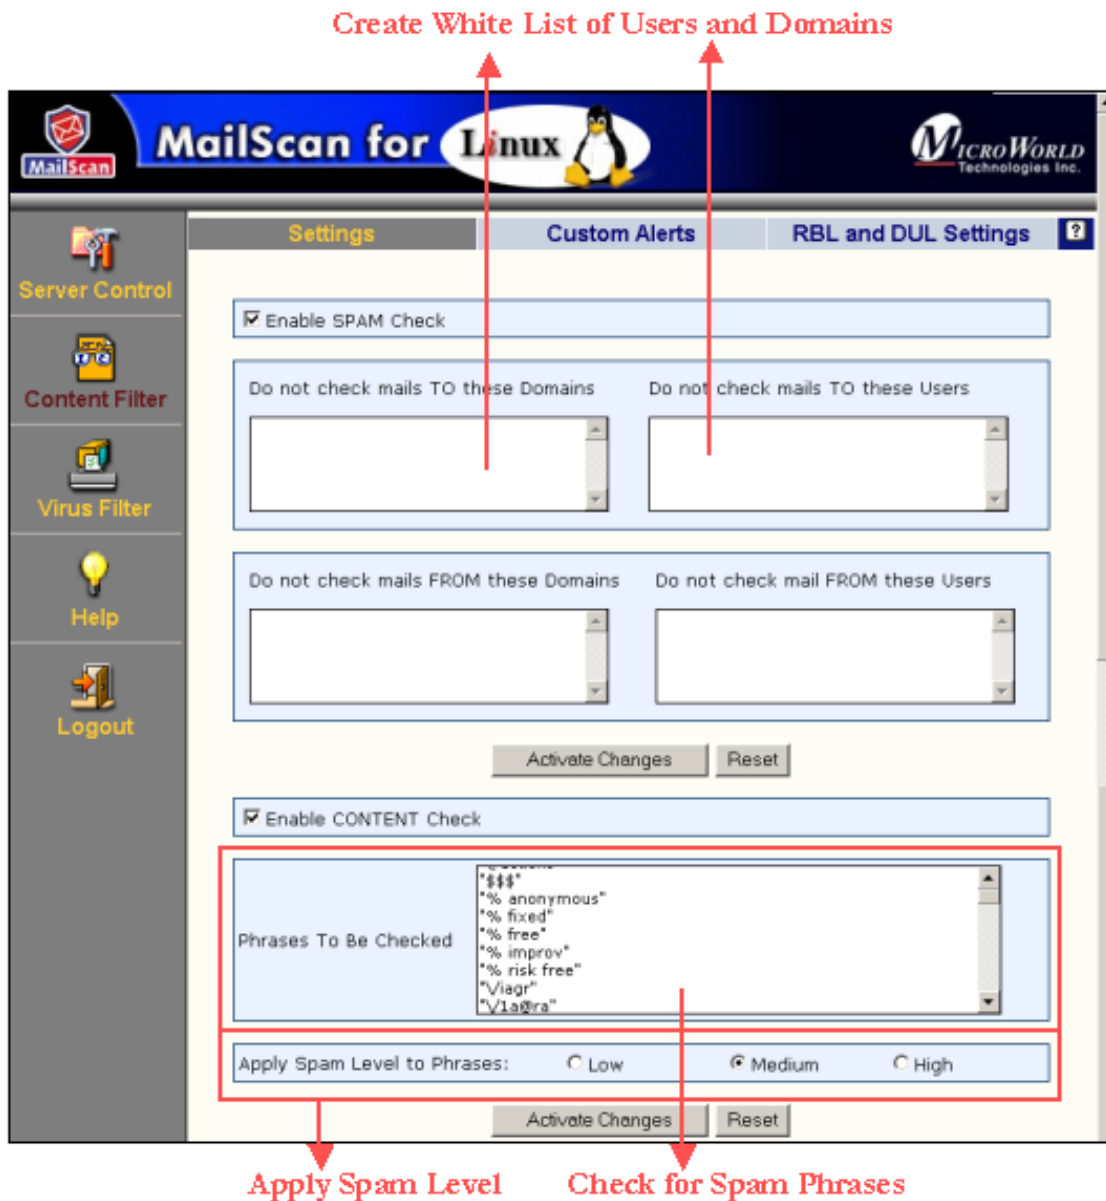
Create White List of Users and Domains

MailScan

MailScan for Linux

MicroWorld Technologies Inc.

Server Control

Content Filter

Virus Filter

Help

Logout

Settings | Custom Alerts | RBL and DUL Settings | ?

☑ Enable SPAM Check

Do not check mails TO these Domains

Do not check mails TO these Users

Do not check mails FROM these Domains

Do not check mail FROM these Users

Activate Changes | Reset

☑ Enable CONTENT Check

Phrases To Be Checked

"$$$"
"% anonymous"
"% fixed"
"% free"
"% improv"
"% risk free"
"Viagr"
"V1a@ra"

Apply Spam Level to Phrases: ○ Low ◉ Medium ○ High

Activate Changes | Reset

Apply Spam Level

Check for Spam Phrases